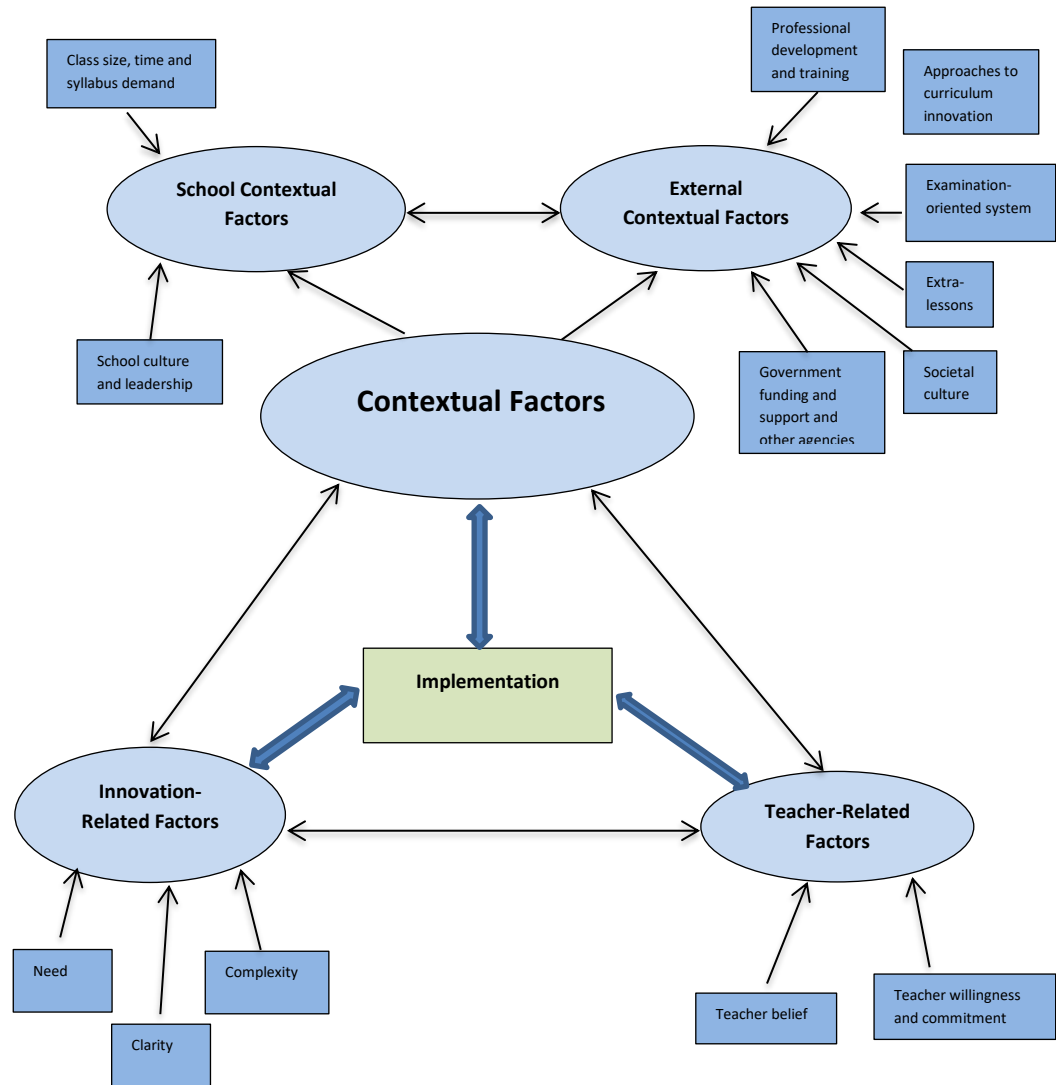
Class size, time and syllabus demand

Professional development and training

Approaches to curriculum innovation

School Contextual Factors

External Contextual Factors

Examination-oriented system

Extra-lessons

School culture and leadership

Contextual Factors

Government funding and support and other agencies

Societal culture

Implementation

Innovation-Related Factors

Teacher-Related Factors

Need

Complexity

Clarity

Teacher belief

Teacher willingness and commitment